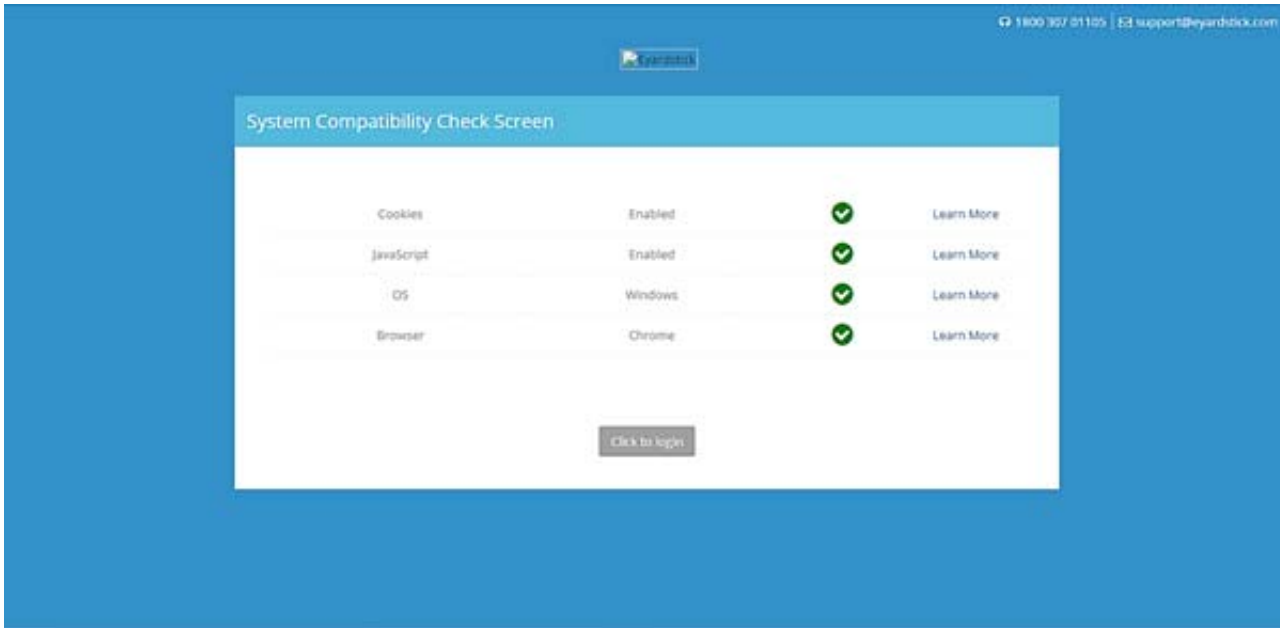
1800 307 01105 | support@eyardstick.com

eyardstick

System Compatibility Check Screen

| | | | |
|---|---|---|---|
| Cookies | Enabled | | Learn More |
| JavaScript | Enabled | | Learn More |
| OS | Windows | | Learn More |
| Browser | Chrome | | Learn More |

Click to login